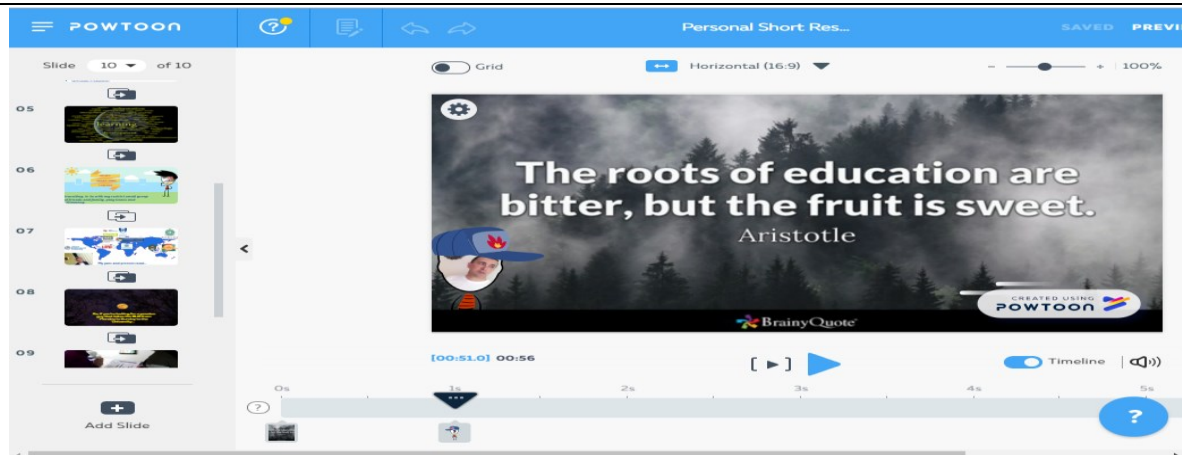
POWTOON

Personal Short Res...

SAVED PREVI

Slide 10 of 10

05

06

07

08

09

Add Slide

Grid

Horizontal (16:9)

100%

The roots of education are bitter, but the fruit is sweet.

Aristotle

CREATED USING POWTOON

BrainyQuote

[00:51.0] 00:56

Timeline

0s 1s 2s 3s 4s 5s

?